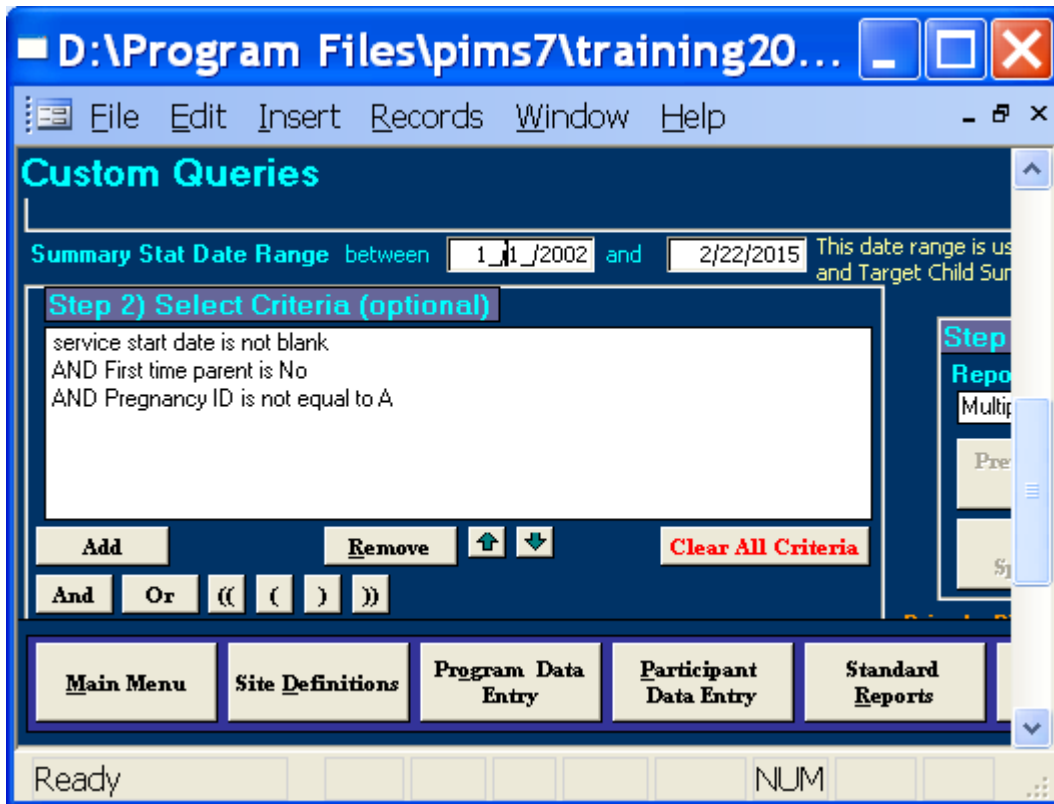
D:\Program Files\pims7\training20...

File Edit Insert Records Window Help

Custom Queries

Summary Stat Date Range between 1_/1_/2002 and 2/22/2015 This date range is us and Target Child Sur

Step 2) Select Criteria (optional)

service start date is not blank
AND First time parent is No
AND Pregnancy ID is not equal to A

Add Remove Clear All Criteria

And Or (( ( ) ))

Step

Repo

Multip

Pre

Sp

Main Menu Site Definitions Program Data Entry Participant Data Entry Standard Reports

Ready NUM